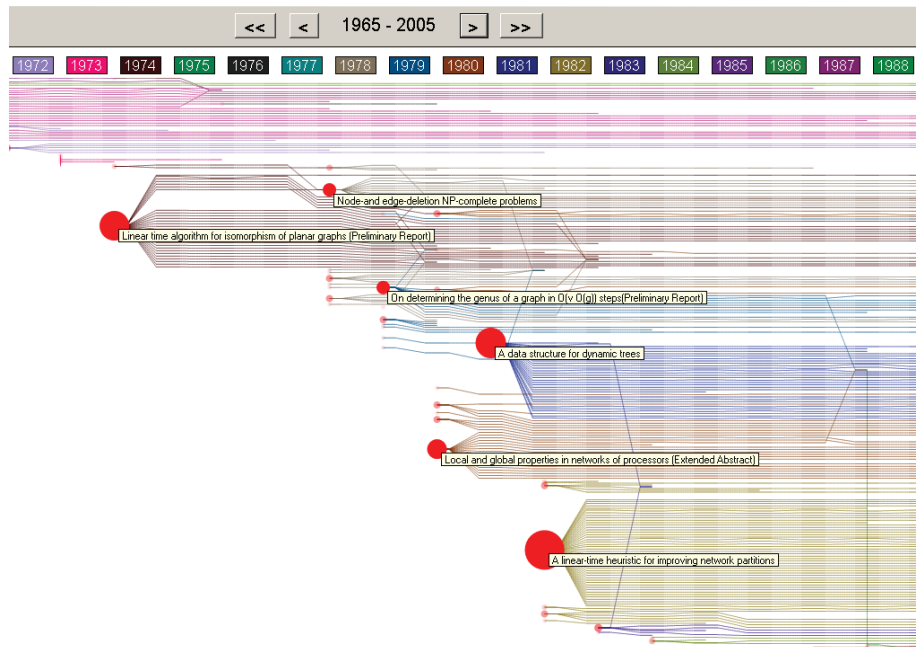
<< < 1965 - 2005 > >>

1972 1973 1974 1975 1976 1977 1978 1979 1980 1981 1982 1983 1984 1985 1986 1987 1988

Node-and edge-deletion NP-complete problems

Linear time algorithm for isomorphism of planar graphs (Preliminary Report)

On determining the genus of a graph in O(v O(g)) steps(Preliminary Report)

A data structure for dynamic trees

Local and global properties in networks of processors (Extended Abstract)

A linear-time heuristic for improving network partitions